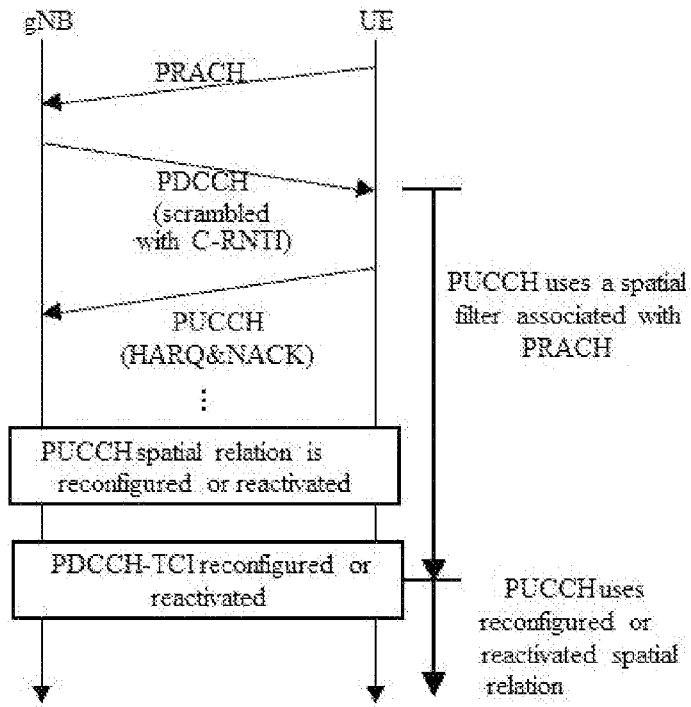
gNB

UE

PRACH

PDCCH (scrambled with C-RNTI)

PUCCH (HARQ&NACK)

⋮

PUCCH uses a spatial filter associated with PRACH

PUCCH spatial relation is reconfigured or reactivated

PDCCH-TCI reconfigured or reactivated

PUCCH uses reconfigured or reactivated spatial relation